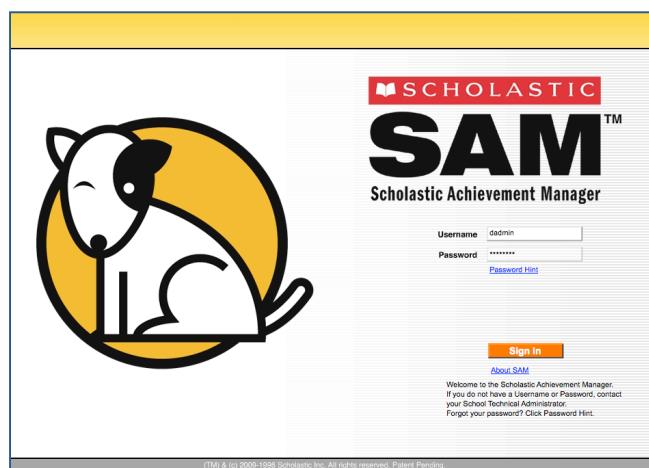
SCHOLASTIC

SAM™

Scholastic Achievement Manager

Username dadmin

Password ••••••••

Password Hint

Sign In

About SAM

Welcome to the Scholastic Achievement Manager. If you do not have a Username or Password, contact your School Technical Administrator. Forgot your password? Click Password Hint.

(TM) & (c) 2009-1996 Scholastic Inc. All rights reserved. Patent Pending.